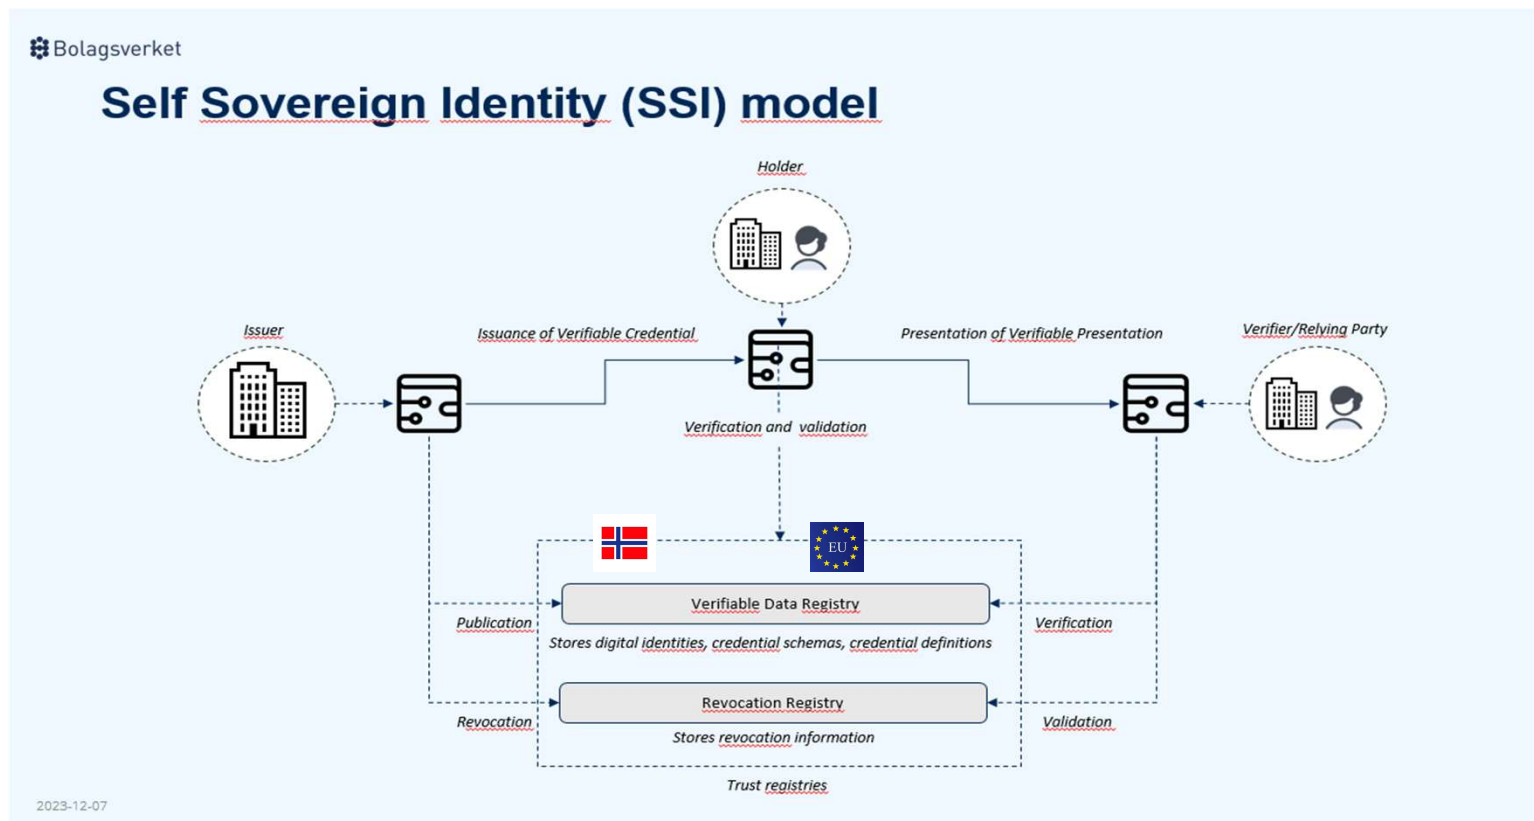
Bolagsverket

Self Sovereign Identity (SSI) model

Holder

Issuer

Issuance of Verifiable Credential

Presentation of Verifiable Presentation

Verifier/Relying Party

Verification and validation

EU

Verifiable Data Registry

Publication

Stores digital identities, credential schemas, credential definitions

Verification

Revocation Registry

Revocation

Stores revocation information

Validation

Trust registries

2023-12-07